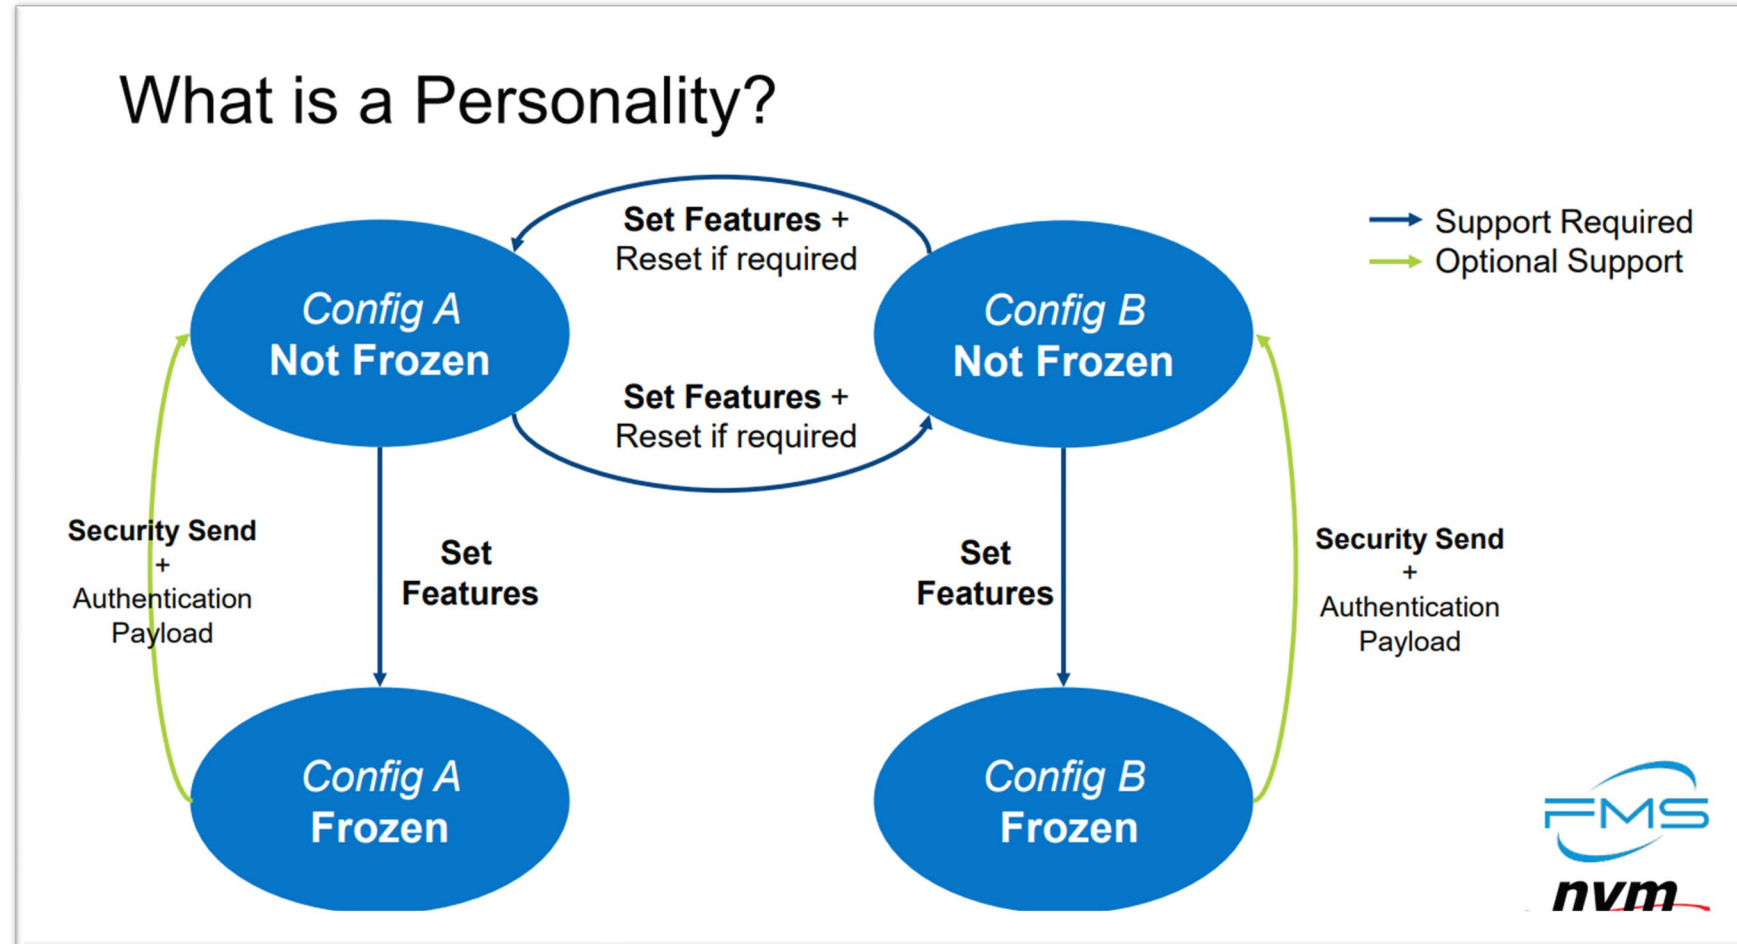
What is a Personality?

Support Required
Optional Support

Set Features +
Reset if required

Config A
Not Frozen

Config B
Not Frozen

Set Features +
Reset if required

Security Send
+
Authentication
Payload

Set
Features

Set
Features

Security Send
+
Authentication
Payload

Config A
Frozen

Config B
Frozen

FMS

nvm